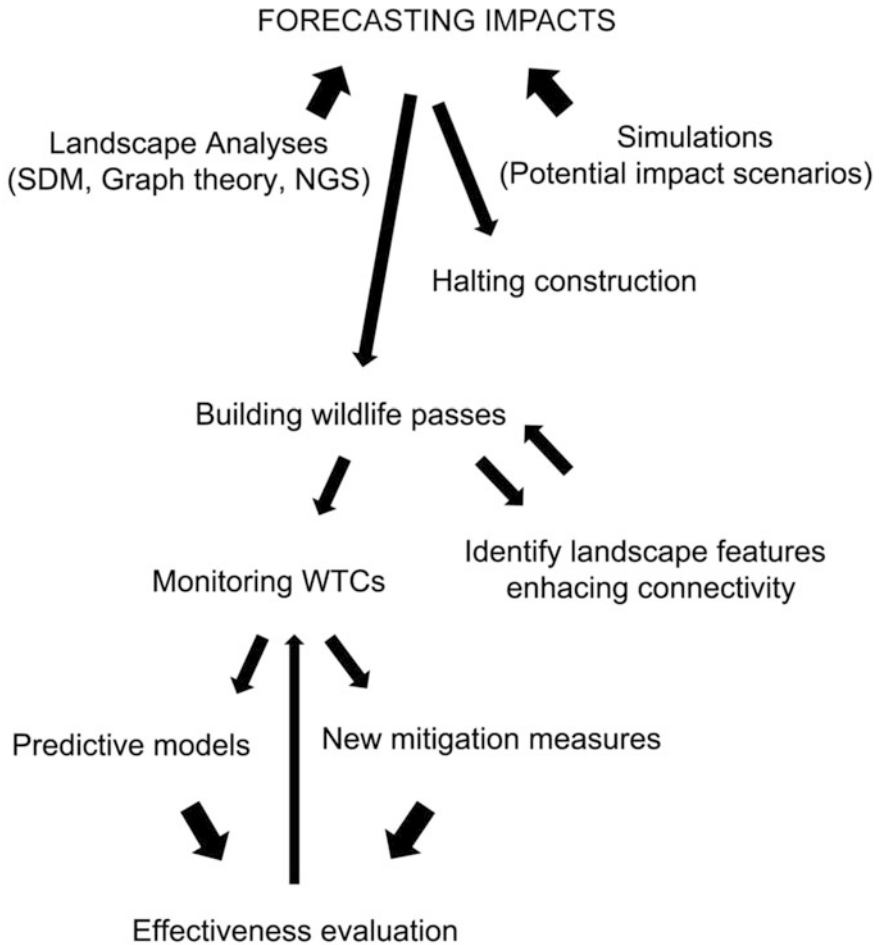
FORECASTING IMPACTS

Landscape Analyses
(SDM, Graph theory, NGS)

Simulations
(Potential impact scenarios)

Halting construction

Building wildlife passes

Monitoring WTCs

Identify landscape features
enhacing connectivity

Predictive models

New mitigation measures

Effectiveness evaluation